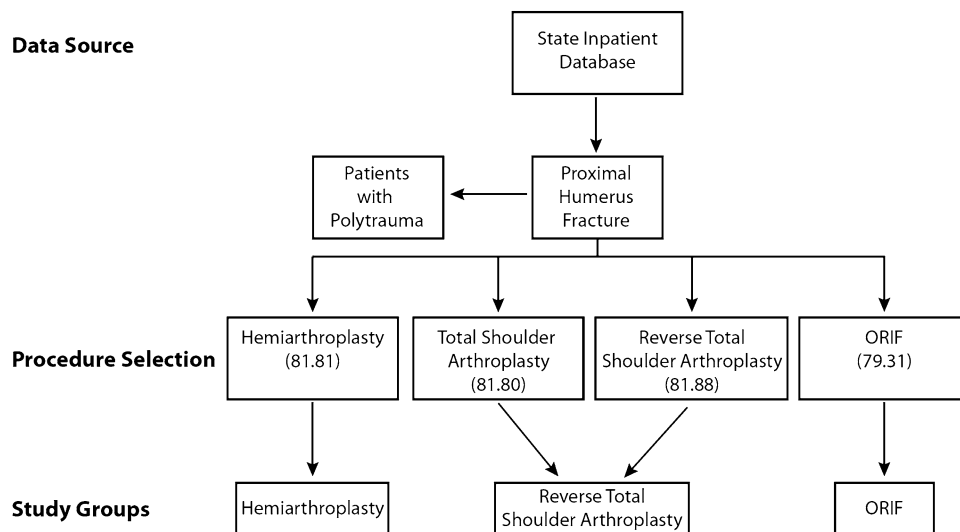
Data Source

State Inpatient Database

Patients with Polytrauma

Proximal Humerus Fracture

Procedure Selection

Hemiarthroplasty (81.81)

Total Shoulder Arthroplasty (81.80)

Reverse Total Shoulder Arthroplasty (81.88)

ORIF (79.31)

Study Groups

Hemiarthroplasty

Reverse Total Shoulder Arthroplasty

ORIF